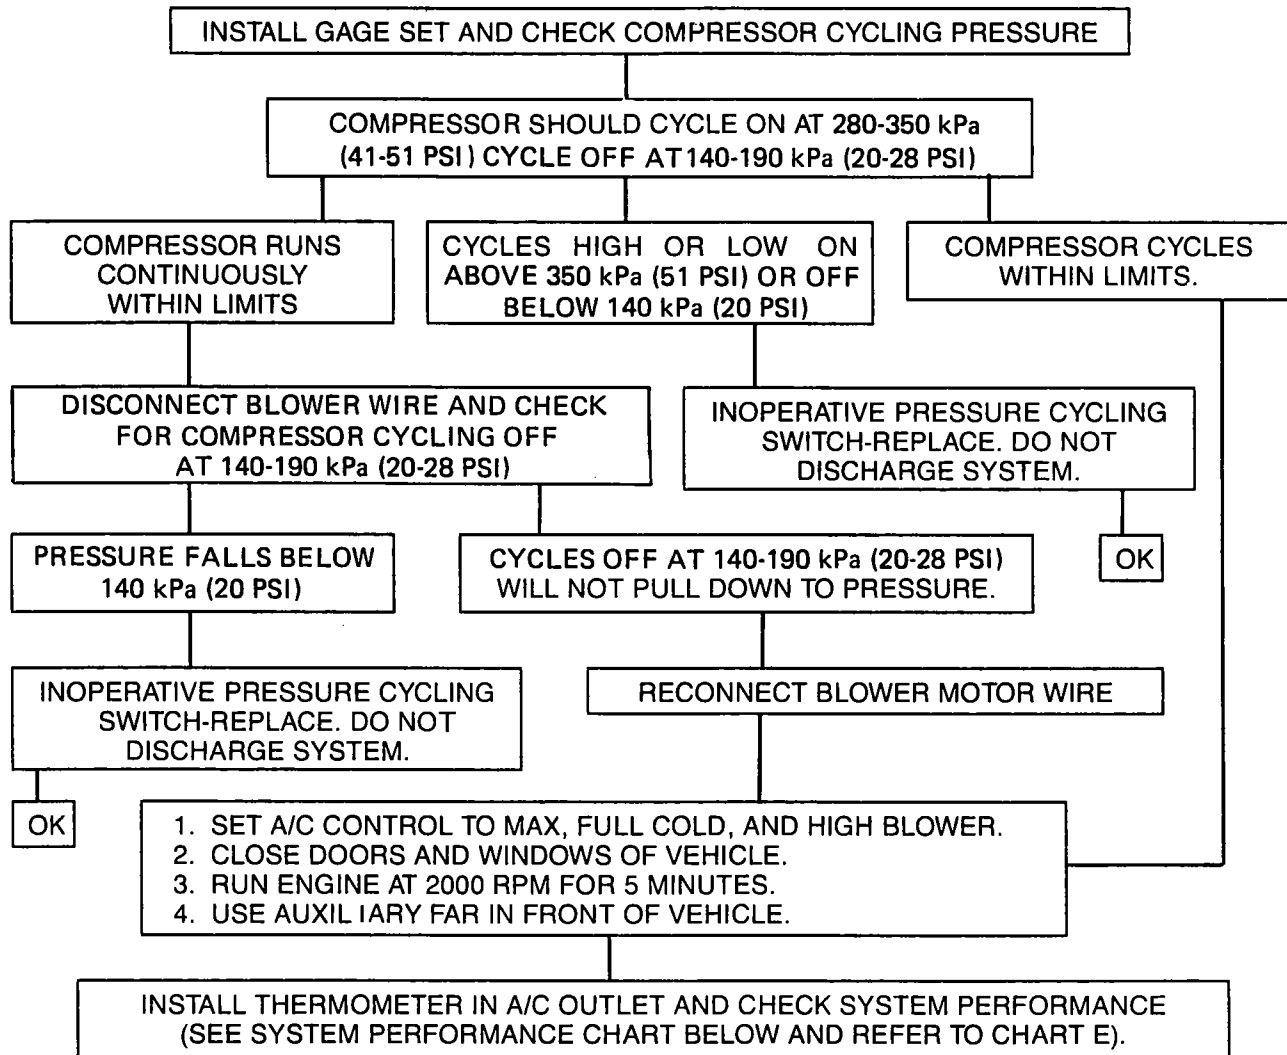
INSTALL GAGE SET AND CHECK COMPRESSOR CYCLING PRESSURE

COMPRESSOR SHOULD CYCLE ON AT 280-350 kPa (41-51 PSI) CYCLE OFF AT 140-190 kPa (20-28 PSI)

COMPRESSOR RUNS CONTINUOUSLY WITHIN LIMITS

CYCLES HIGH OR LOW ON ABOVE 350 kPa (51 PSI) OR OFF BELOW 140 kPa (20 PSI)

COMPRESSOR CYCLES WITHIN LIMITS.

DISCONNECT BLOWER WIRE AND CHECK FOR COMPRESSOR CYCLING OFF AT 140-190 kPa (20-28 PSI)

INOPERATIVE PRESSURE CYCLING SWITCH-REPLACE. DO NOT DISCHARGE SYSTEM.

OK

PRESSURE FALLS BELOW 140 kPa (20 PSI)

CYCLES OFF AT 140-190 kPa (20-28 PSI) WILL NOT PULL DOWN TO PRESSURE.

INOPERATIVE PRESSURE CYCLING SWITCH-REPLACE. DO NOT DISCHARGE SYSTEM.

RECONNECT BLOWER MOTOR WIRE

OK

1. SET A/C CONTROL TO MAX, FULL COLD, AND HIGH BLOWER.
2. CLOSE DOORS AND WINDOWS OF VEHICLE.
3. RUN ENGINE AT 2000 RPM FOR 5 MINUTES.
4. USE AUXILIARY FAR IN FRONT OF VEHICLE.

INSTALL THERMOMETER IN A/C OUTLET AND CHECK SYSTEM PERFORMANCE (SEE SYSTEM PERFORMANCE CHART BELOW AND REFER TO CHART E).